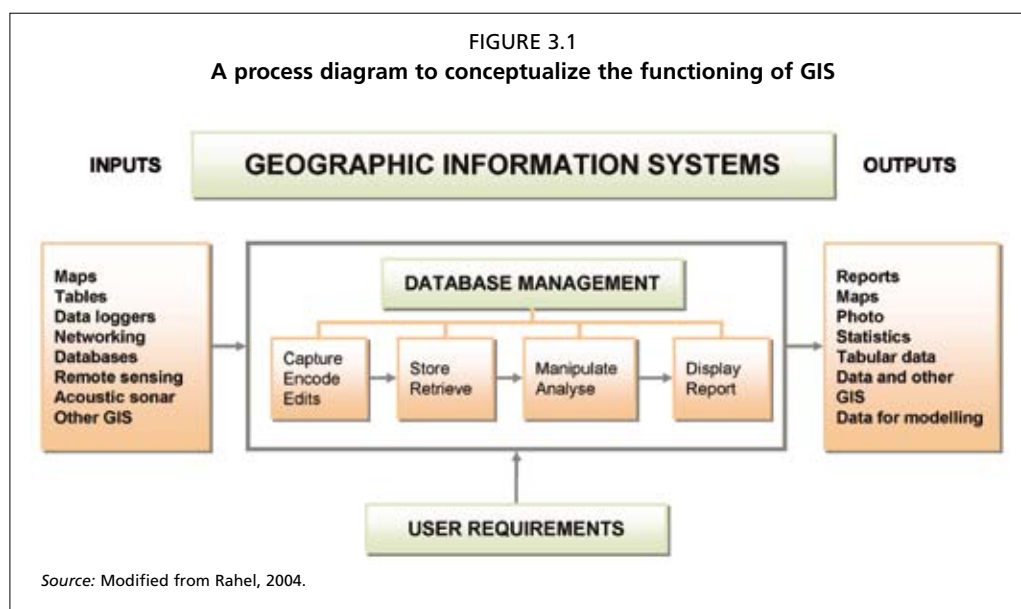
FIGURE 3.1
A process diagram to conceptualize the functioning of GIS

INPUTS

GEOGRAPHIC INFORMATION SYSTEMS

OUTPUTS

Maps
Tables
Data loggers
Networking
Databases
Remote sensing
Acoustic sonar
Other GIS

DATABASE MANAGEMENT

Capture
Encode
Edits

Store
Retrieve

Manipulate
Analyse

Display
Report

Reports
Maps
Photo
Statistics
Tabular data
Data and other
GIS
Data for modelling

USER REQUIREMENTS

Source: Modified from Rahel, 2004.